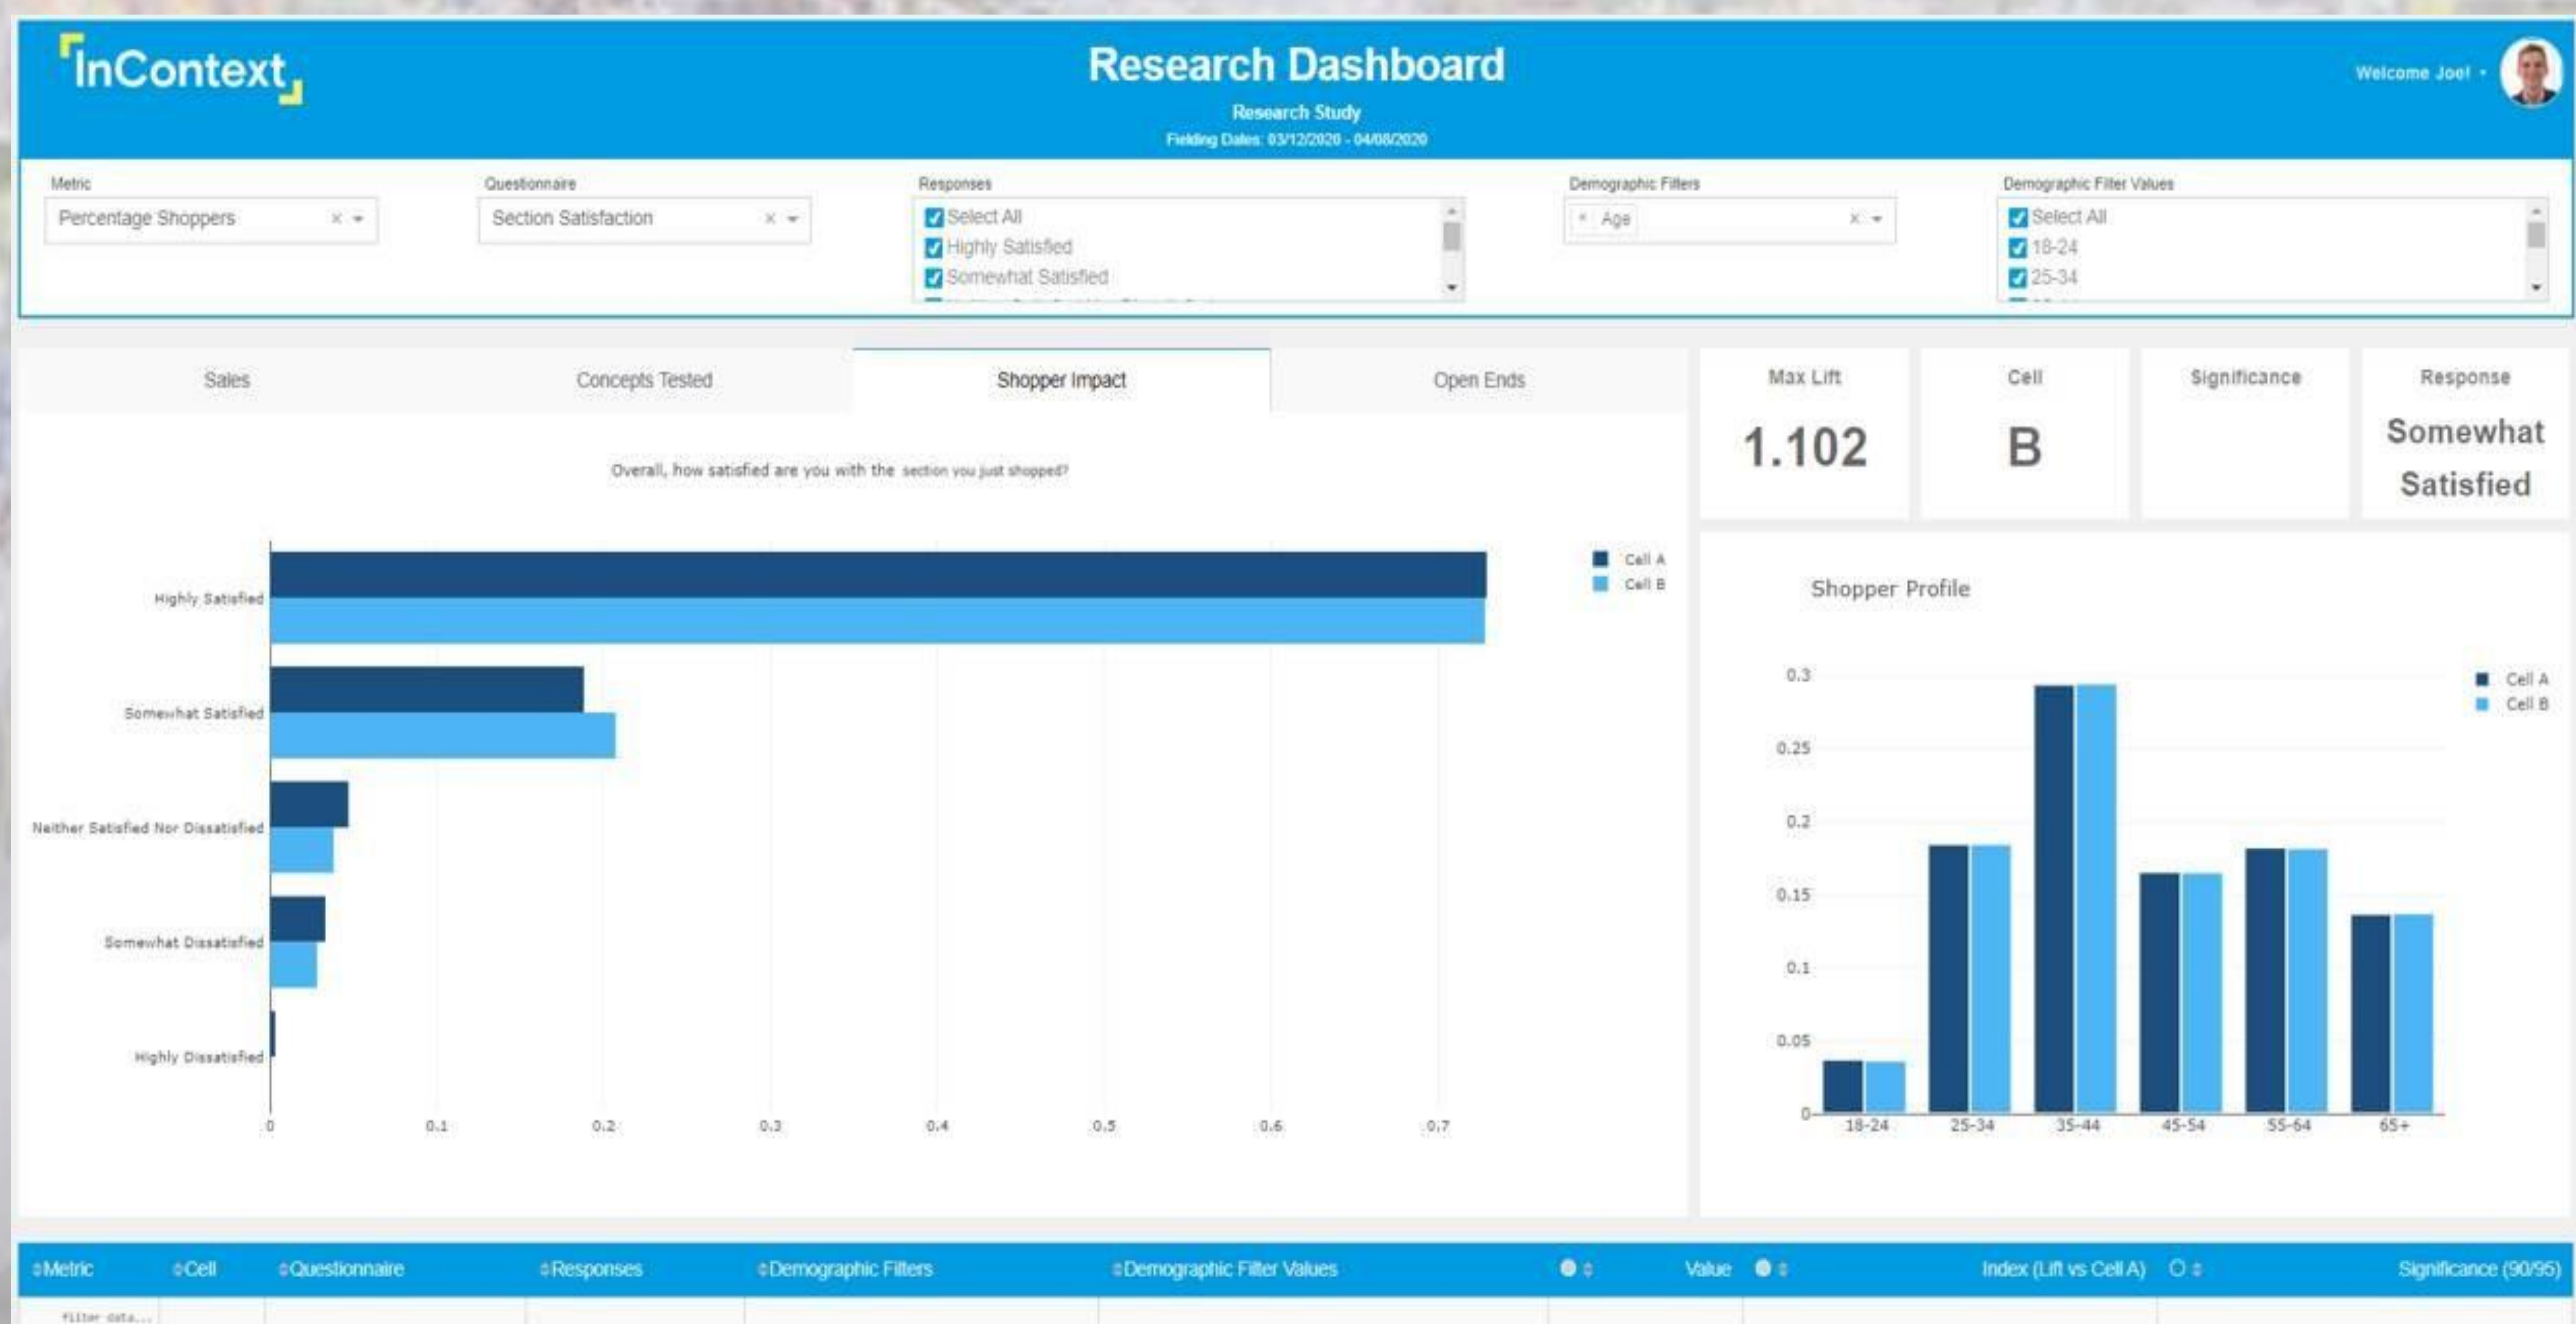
InContext

Research Dashboard

Research Study

Fielding Dates: 03/12/2020 - 04/08/2020

Welcome Joel

Metric
Percentage Shoppers

Questionnaire
Section Satisfaction

Responses
Select All
Highly Satisfied
Somewhat Satisfied

Demographic Filters
Age

Demographic Filter Values
Select All
18-24
25-34

Sales

Concepts Tested

Shopper Impact

Open Ends

Max Lift
1.102

Cell
B

Significance

Response
Somewhat Satisfied

Overall, how satisfied are you with the section you just shopped?

Cell A
Cell B

Highly Satisfied
Somewhat Satisfied
Neither Satisfied Nor Dissatisfied
Somewhat Dissatisfied
Highly Dissatisfied

0
0.1
0.2
0.3
0.4
0.5
0.6
0.7

Shopper Profile

Cell A
Cell B

0.3
0.25
0.2
0.15
0.1
0.05
0

18-24
25-34
35-44
45-54
55-64
65+

| Metric | Cell | Questionnaire | Responses | Demographic Filters | Demographic Filter Values | | Value | | Index (Lift vs Cell A) | | Significance (90/95) |
|---|---|---|---|---|---|---|---|---|---|---|---|
| filter data... | | | | | | | | | | | |